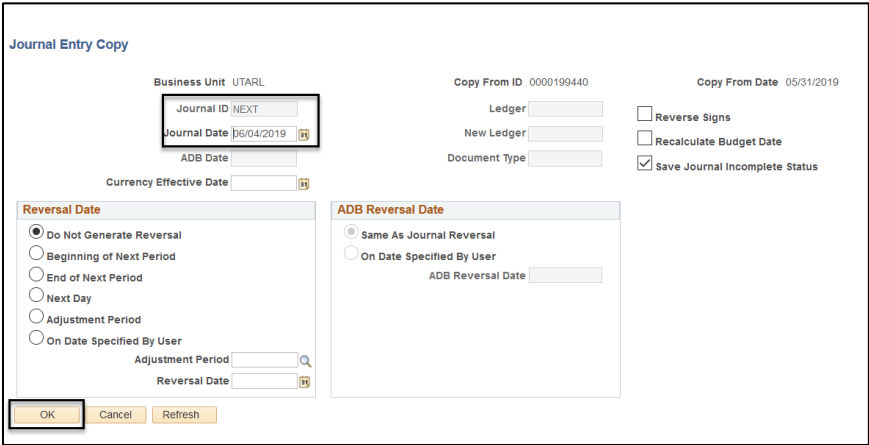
Journal Entry Copy

Business Unit UTARL

Journal ID NEXT

Journal Date 06/04/2019

ADB Date

Currency Effective Date

Copy From ID 0000199440

Ledger

New Ledger

Document Type

Copy From Date 05/31/2019

Reverse Signs

Recalculate Budget Date

Save Journal Incomplete Status

Reversal Date

Do Not Generate Reversal

Beginning of Next Period

End of Next Period

Next Day

Adjustment Period

On Date Specified By User

Adjustment Period

Reversal Date

ADB Reversal Date

Same As Journal Reversal

On Date Specified By User

ADB Reversal Date

OK Cancel Refresh